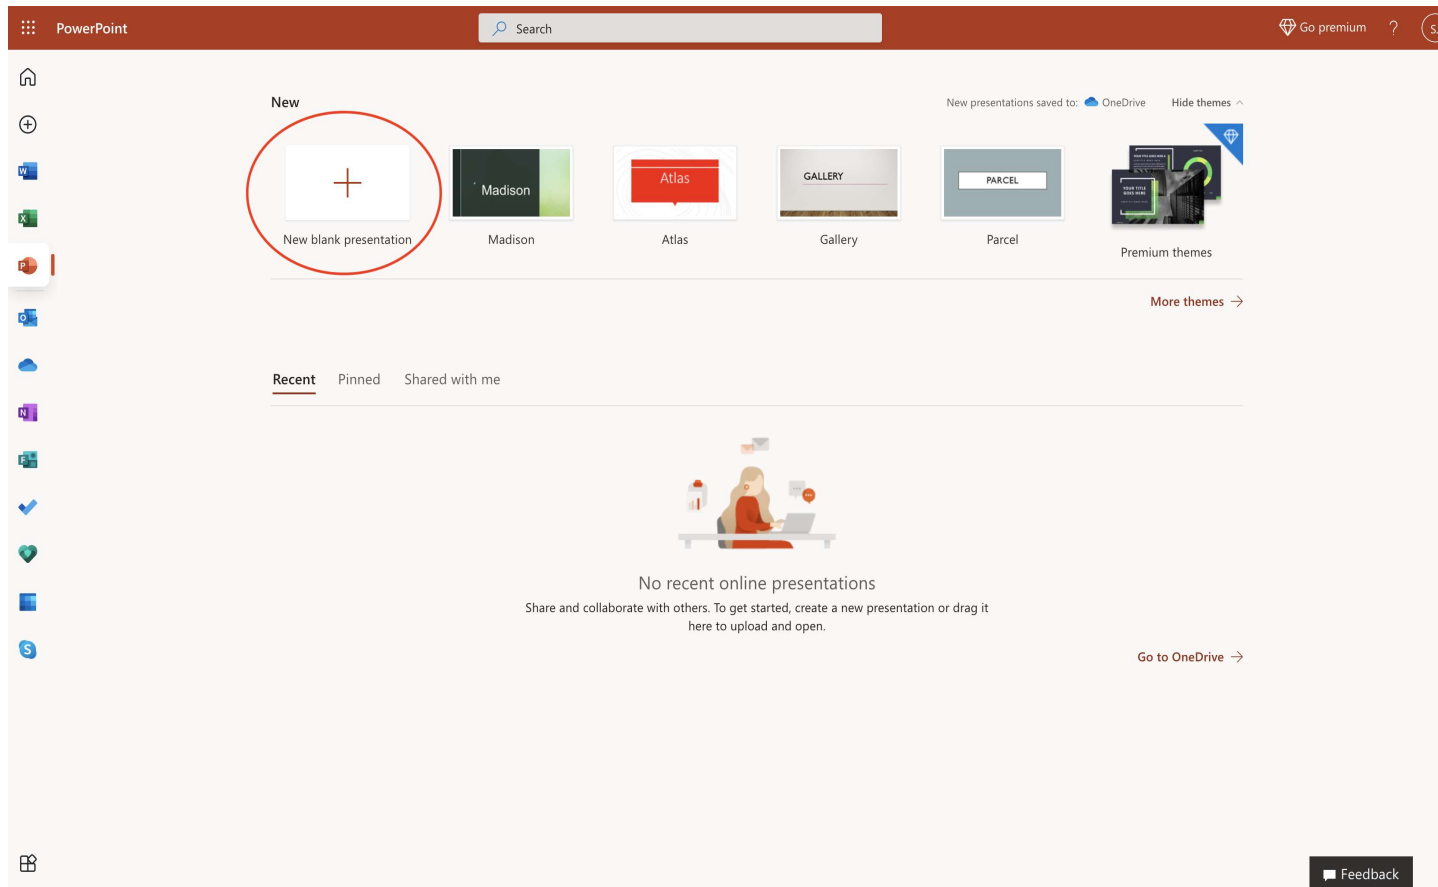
PowerPoint

Search

Go premium ?

New

New presentations saved to: OneDrive Hide themes

New blank presentation

Madison
Madison

Atlas
Atlas

GALLERY
Gallery

PARCEL
Parcel

Premium themes

More themes →

Recent Pinned Shared with me

No recent online presentations

Share and collaborate with others. To get started, create a new presentation or drag it here to upload and open.

Go to OneDrive →

Feedback